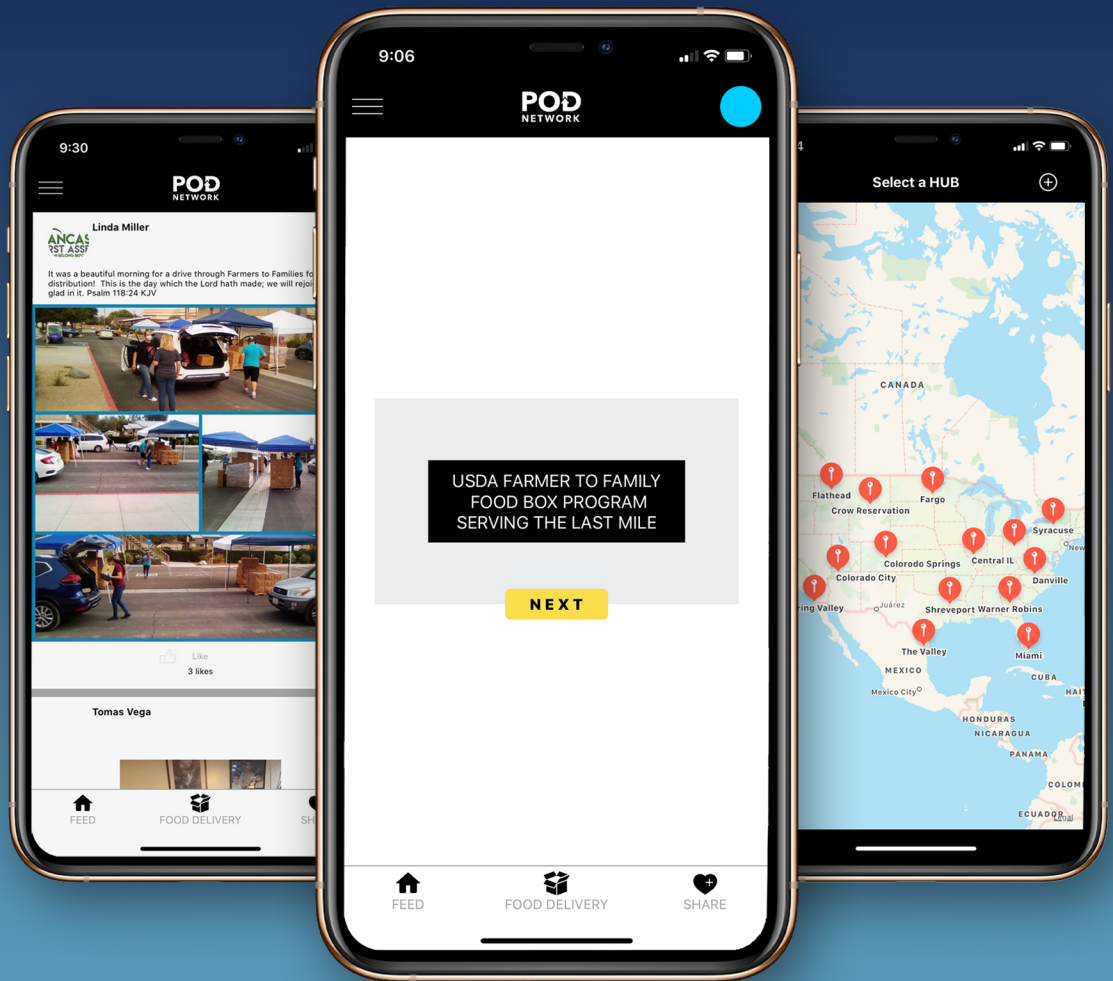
9:30

POD NETWORK

Linda Miller

ANCAS RST ASS

It was a beautiful morning for a drive through Farmers to Families fo distribution! This is the day which the Lord hath made; we will rejoi glad in it. Psalm 118:24 KJV

Like
3 likes

Tomas Vega

FEED FOOD DELIVERY SH

9:06

POD NETWORK

USDA FARMER TO FAMILY FOOD BOX PROGRAM SERVING THE LAST MILE

NEXT

FEED FOOD DELIVERY SHARE

Select a HUB

CANADA
Flathead
Crow Reservation
Fargo
Syracuse
New
Central IL
Colorado Springs
Colorado City
Danville
ring Valley
Juárez
Shreveport
Warner Robins
The Valley
Miami
MEXICO
CUBA
HAIT
Mexico City
HONDURAS
NICARAGUA
PANAMA
COLOM
ECUADOR
Legal